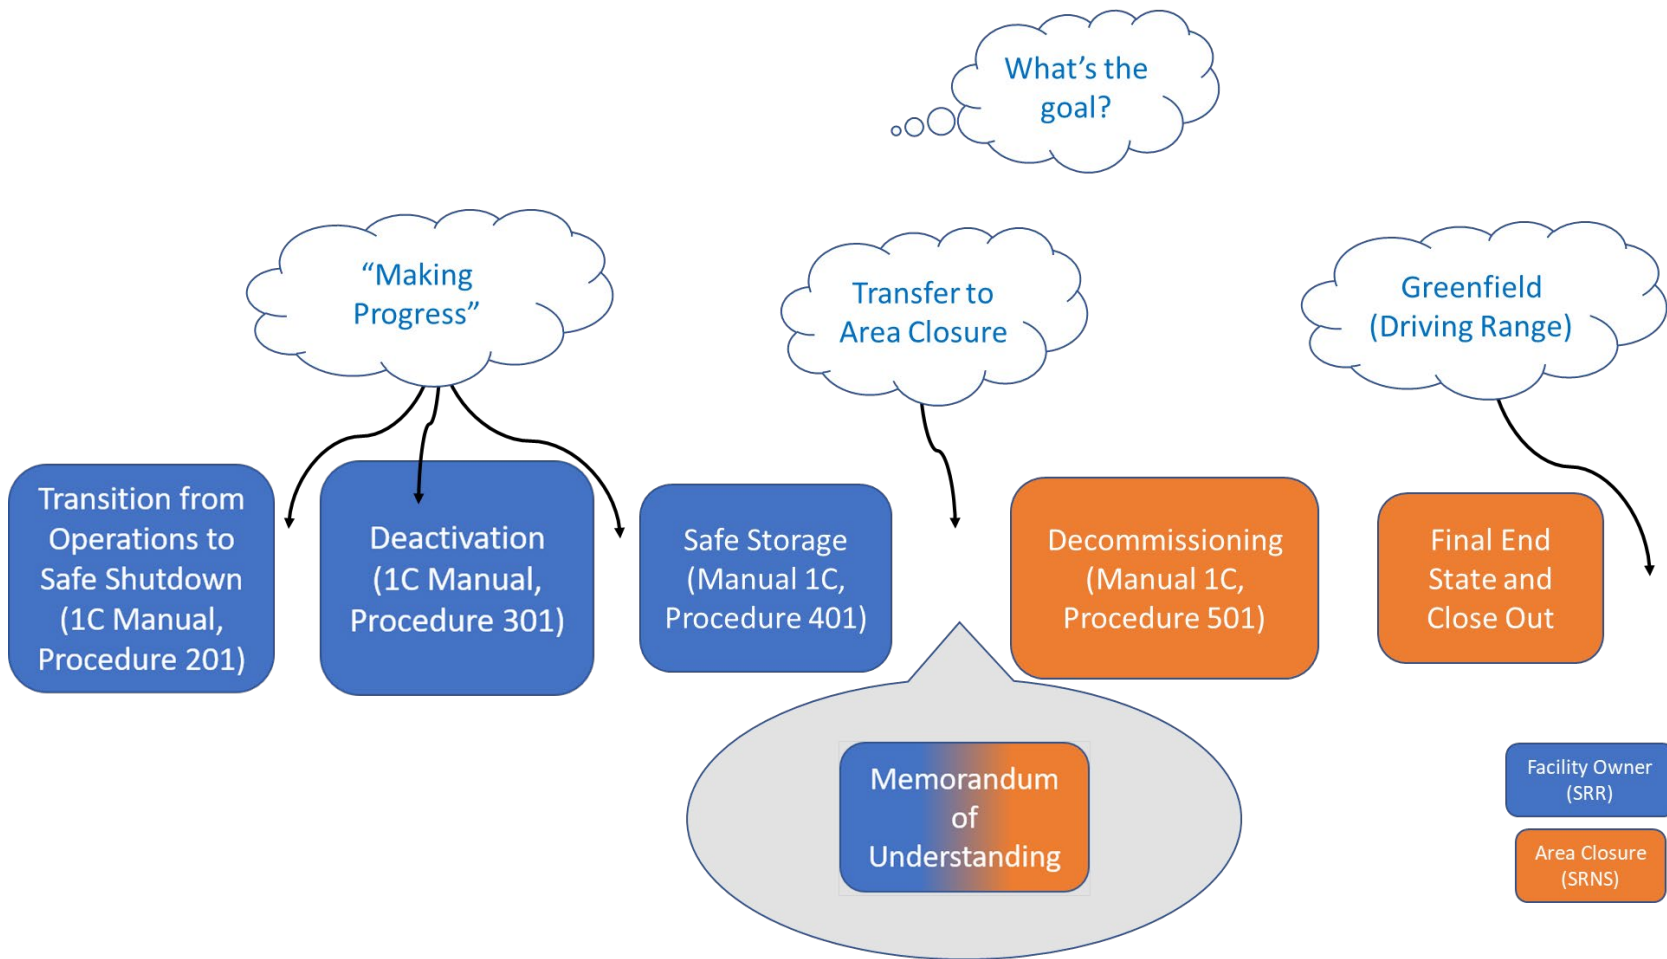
What's the goal?

"Making Progress"

Transfer to Area Closure

Greenfield (Driving Range)

Transition from Operations to Safe Shutdown (1C Manual, Procedure 201)

Deactivation (1C Manual, Procedure 301)

Safe Storage (Manual 1C, Procedure 401)

Decommissioning (Manual 1C, Procedure 501)

Final End State and Close Out

Memorandum of Understanding

Facility Owner (SRR)

Area Closure (SRNS)